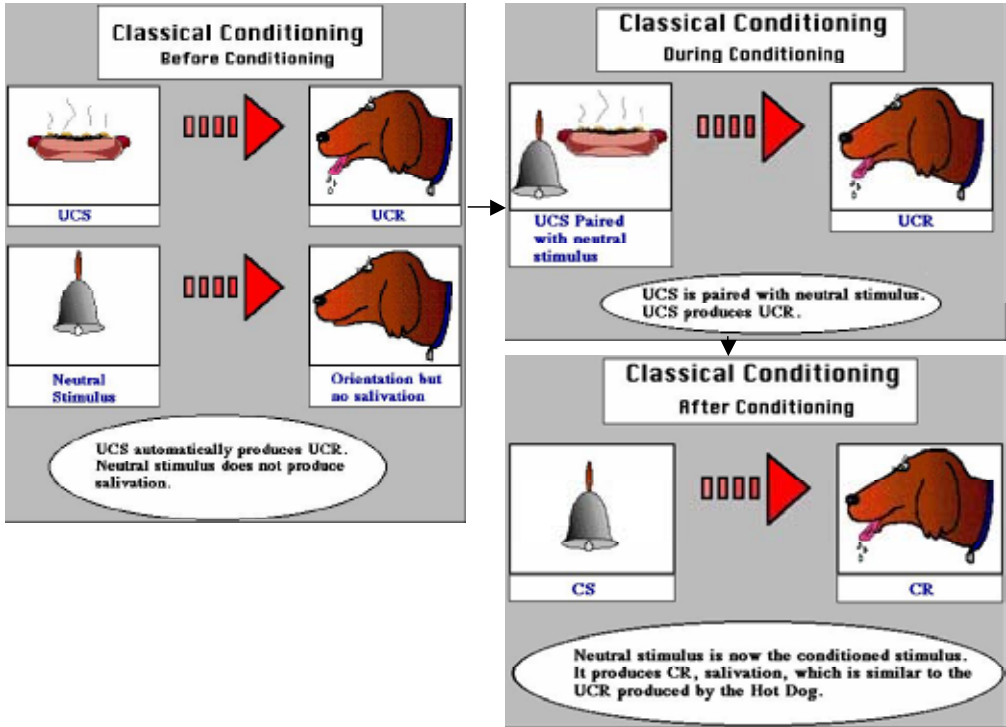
Classical Conditioning
Before Conditioning

UCS

UCR

Neutral Stimulus

Orientation but no salivation

UCS automatically produces UCR. Neutral stimulus does not produce salivation.

Classical Conditioning
During Conditioning

UCS Paired with neutral stimulus

UCR

UCS is paired with neutral stimulus. UCS produces UCR.

Classical Conditioning
After Conditioning

CS

CR

Neutral stimulus is now the conditioned stimulus. It produces CR, salivation, which is similar to the UCR produced by the Hot Dog.